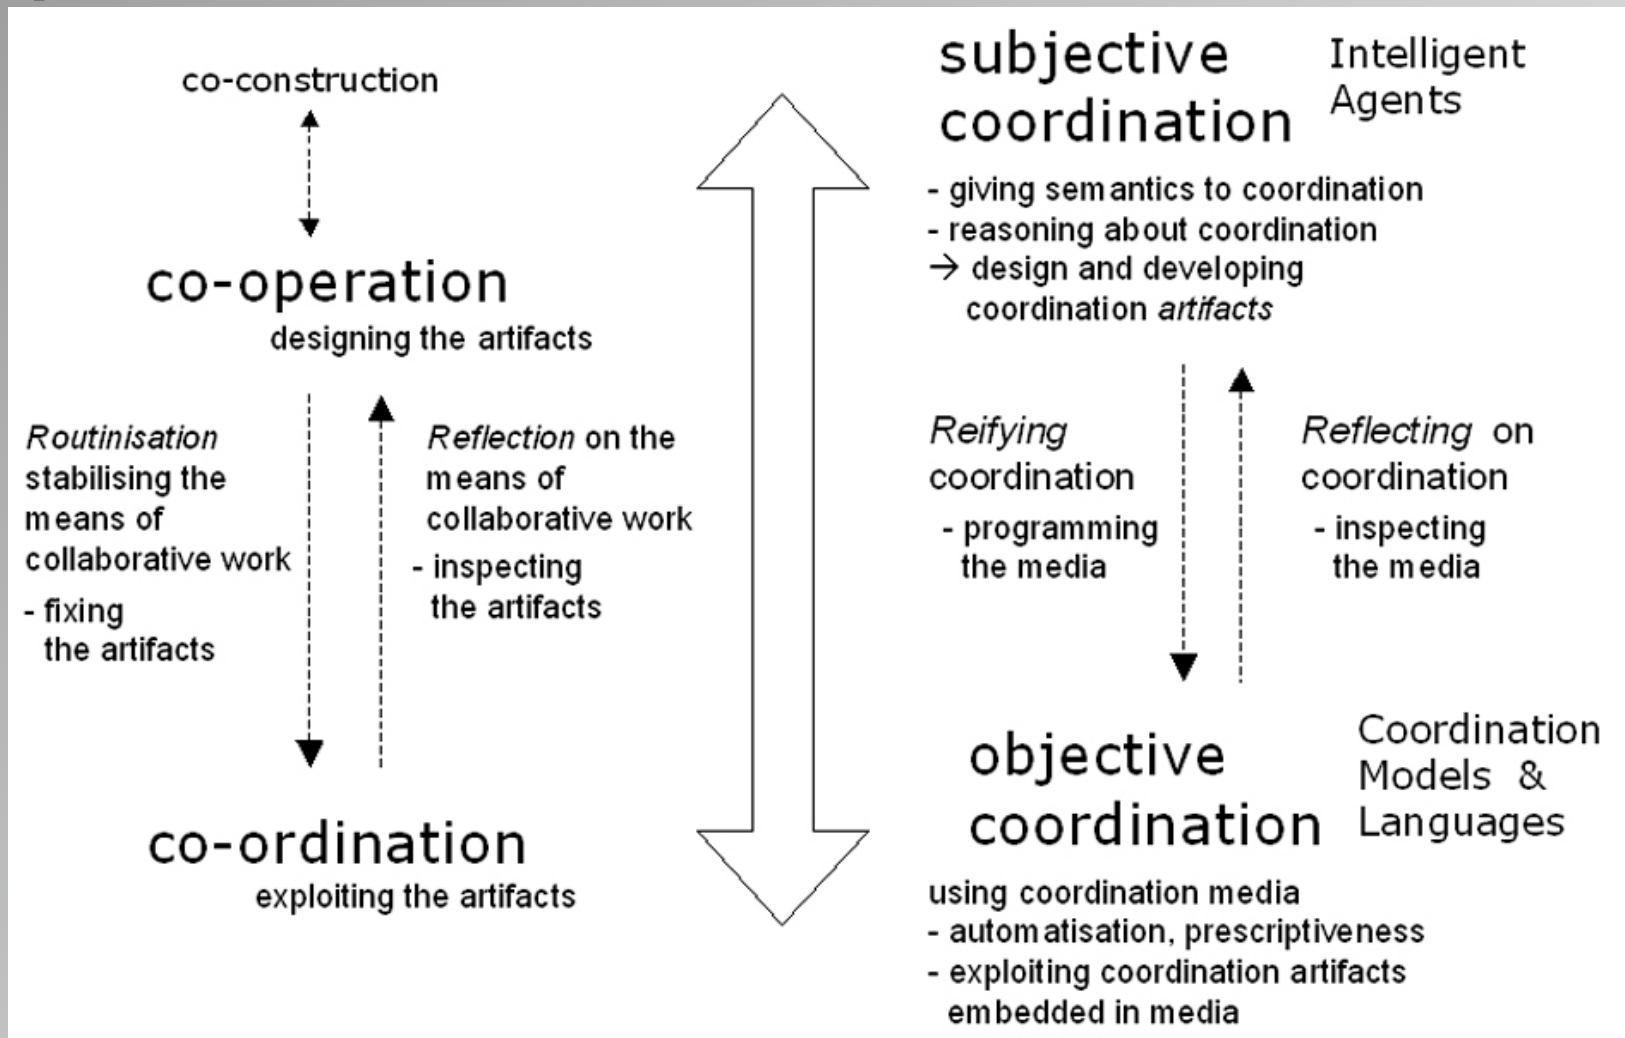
co-construction

co-operation
designing the artifacts

*Routinisation* stabilising the means of collaborative work
- fixing the artifacts

*Reflection* on the means of collaborative work
- inspecting the artifacts

co-ordination
exploiting the artifacts

subjective coordination

Intelligent Agents

- giving semantics to coordination
- reasoning about coordination
→ design and developing coordination *artifacts*

*Reifying* coordination
- programming the media

*Reflecting* on coordination
- inspecting the media

objective coordination

Coordination Models & Languages

using coordination media
- automatisation, prescriptiveness
- exploiting coordination artifacts embedded in media